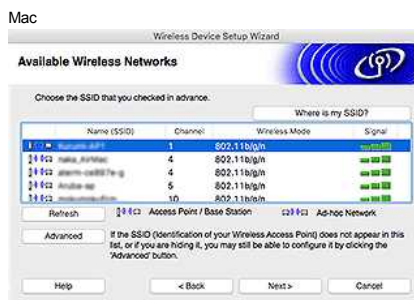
Mac

Wireless Device Setup Wizard

Available Wireless Networks

Choose the SSID that you checked in advance.

Where is my SSID?

| Name (SSID) | Channel | Wireless Mode | Signal |
|---|---|---|---|
| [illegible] | 1 | 802.11b/g/n | |
| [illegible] | 4 | 802.11b/g/n | |
| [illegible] | 4 | 802.11b/g/n | |
| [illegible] | 5 | 802.11b/g/n | |
| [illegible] | 10 | 802.11b/g/n | |

Refresh

Access Point / Base Station

Ad-hoc Network

Advanced

If the SSID (Identification of your Wireless Access Point) does not appear in this list, or if you are hiding it, you may still be able to configure it by clicking the 'Advanced' button.

Help

< Back

Next >

Cancel